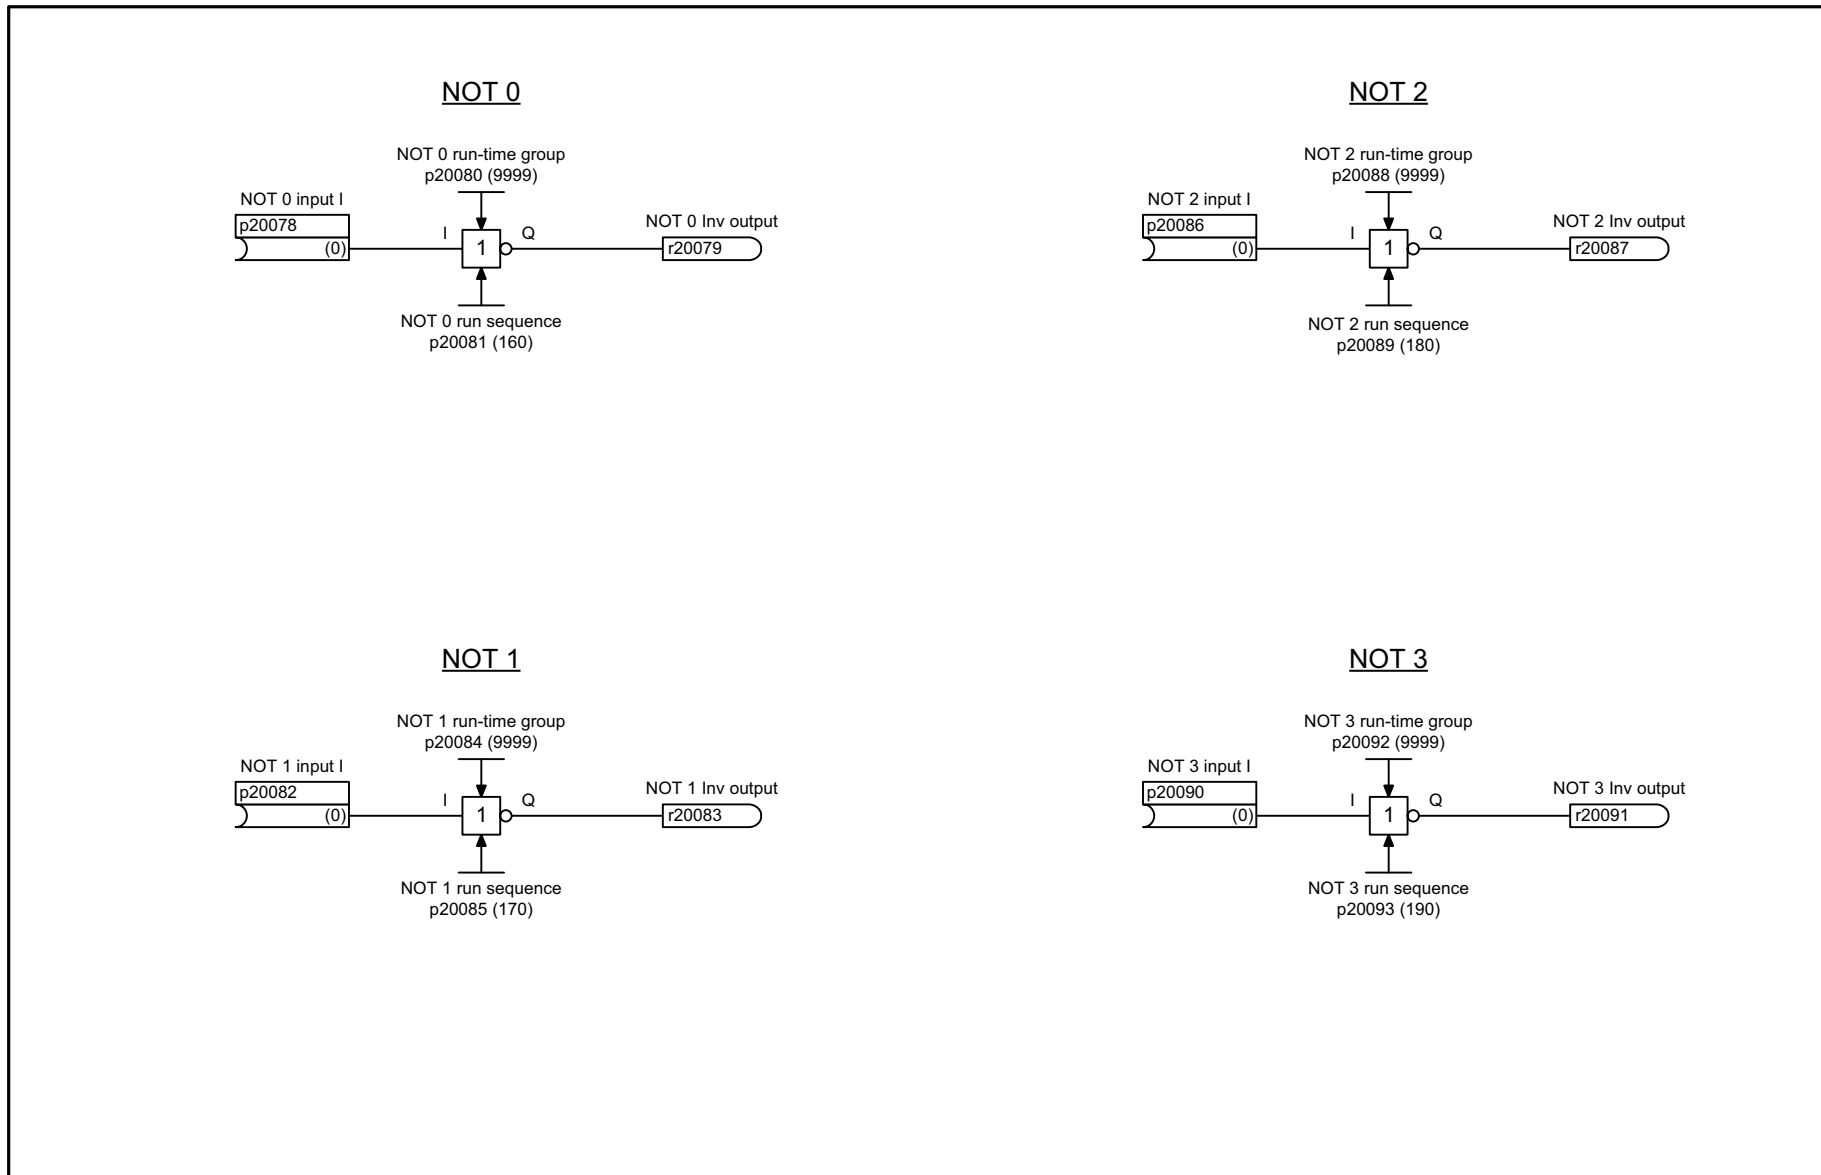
NOT 0

NOT 0 run-time group
p20080 (9999)

NOT 0 input I
p20078
(0)

I
1
Q

NOT 0 Inv output
r20079

NOT 0 run sequence
p20081 (160)

NOT 2

NOT 2 run-time group
p20088 (9999)

NOT 2 input I
p20086
(0)

I
1
Q

NOT 2 Inv output
r20087

NOT 2 run sequence
p20089 (180)

NOT 1

NOT 1 run-time group
p20084 (9999)

NOT 1 input I
p20082
(0)

I
1
Q

NOT 1 Inv output
r20083

NOT 1 run sequence
p20085 (170)

NOT 3

NOT 3 run-time group
p20092 (9999)

NOT 3 input I
p20090
(0)

I
1
Q

NOT 3 Inv output
r20091

NOT 3 run sequence
p20093 (190)